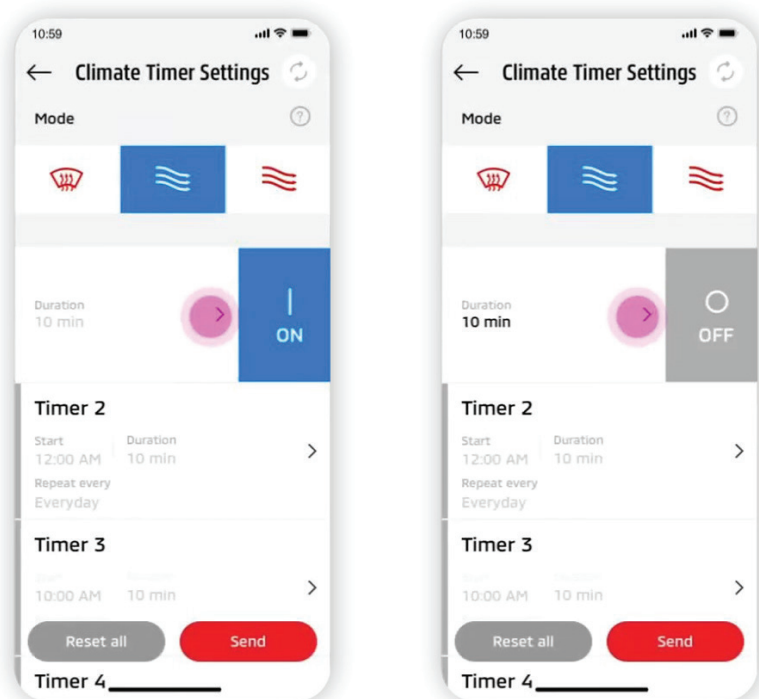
10:59

← Climate Timer Settings

Mode

Duration
10 min

|
ON

Timer 2

Start
12:00 AM

Duration
10 min

Repeat every
Everyday

Timer 3

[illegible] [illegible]
10:00 AM 10 min

Reset all

Send

Timer 4

10:59

← Climate Timer Settings

Mode

Duration
10 min

OFF

Timer 2

Start
12:00 AM

Duration
10 min

Repeat every
Everyday

Timer 3

10:00 AM 10 min

Reset all

Send

Timer 4